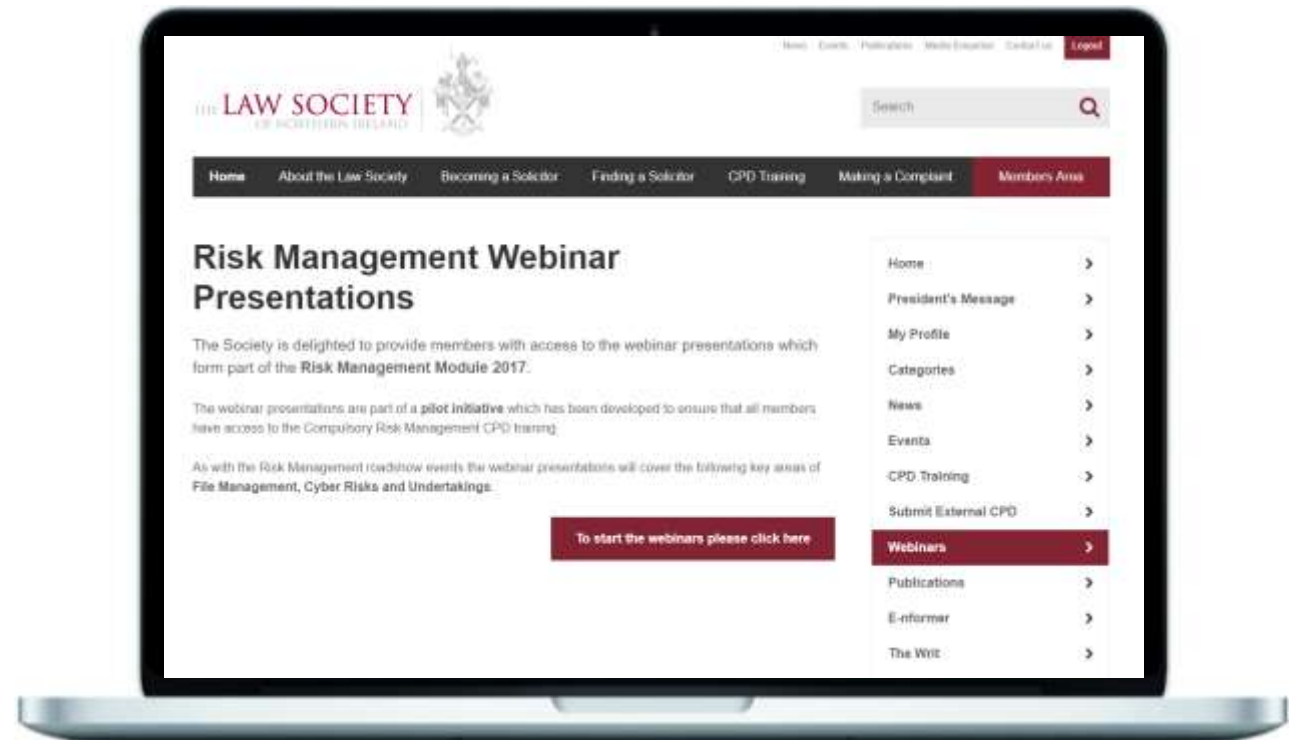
News Events Publications Media Enquiries Contact Us Logout

THE LAW SOCIETY OF NORTHERN IRELAND

Search

Home About the Law Society Becoming a Solicitor Finding a Solicitor CPD Training Making a Complaint Members Area

Risk Management Webinar Presentations

The Society is delighted to provide members with access to the webinar presentations which form part of the Risk Management Module 2017.

The webinar presentations are part of a pilot initiative which has been developed to ensure that all members have access to the Compulsory Risk Management CPD training.

As with the Risk Management roadshow events the webinar presentations will cover the following key areas of File Management, Cyber Risks and Undertakings.

To start the webinars please click here

Home
President's Message
My Profile
Categories
News
Events
CPD Training
Submit External CPD
Webinars
Publications
E-nformer
The Writ